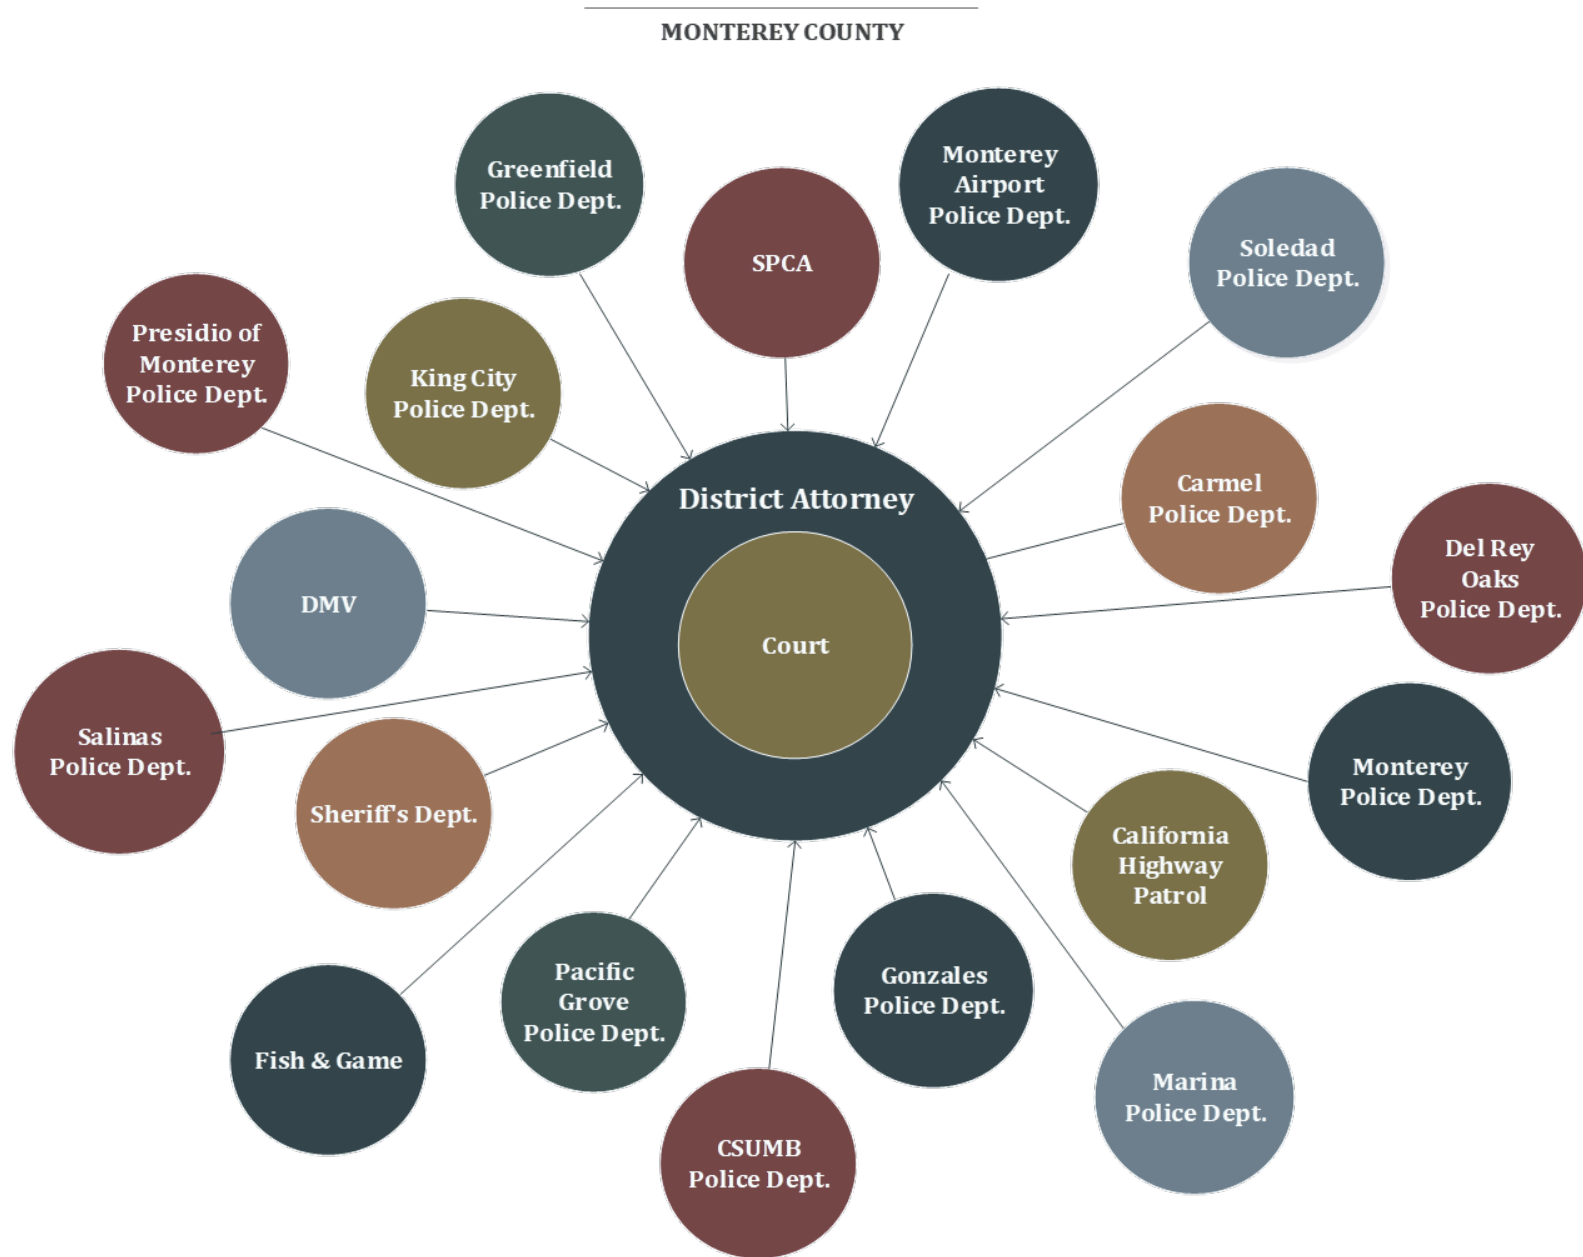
MONTEREY COUNTY

Greenfield Police Dept.

SPCA

Monterey Airport Police Dept.

Soledad Police Dept.

Presidio of Monterey Police Dept.

King City Police Dept.

District Attorney

Court

Carmel Police Dept.

Del Rey Oaks Police Dept.

DMV

Salinas Police Dept.

Sheriff's Dept.

Monterey Police Dept.

California Highway Patrol

Fish & Game

Pacific Grove Police Dept.

Gonzales Police Dept.

Marina Police Dept.

CSUMB Police Dept.